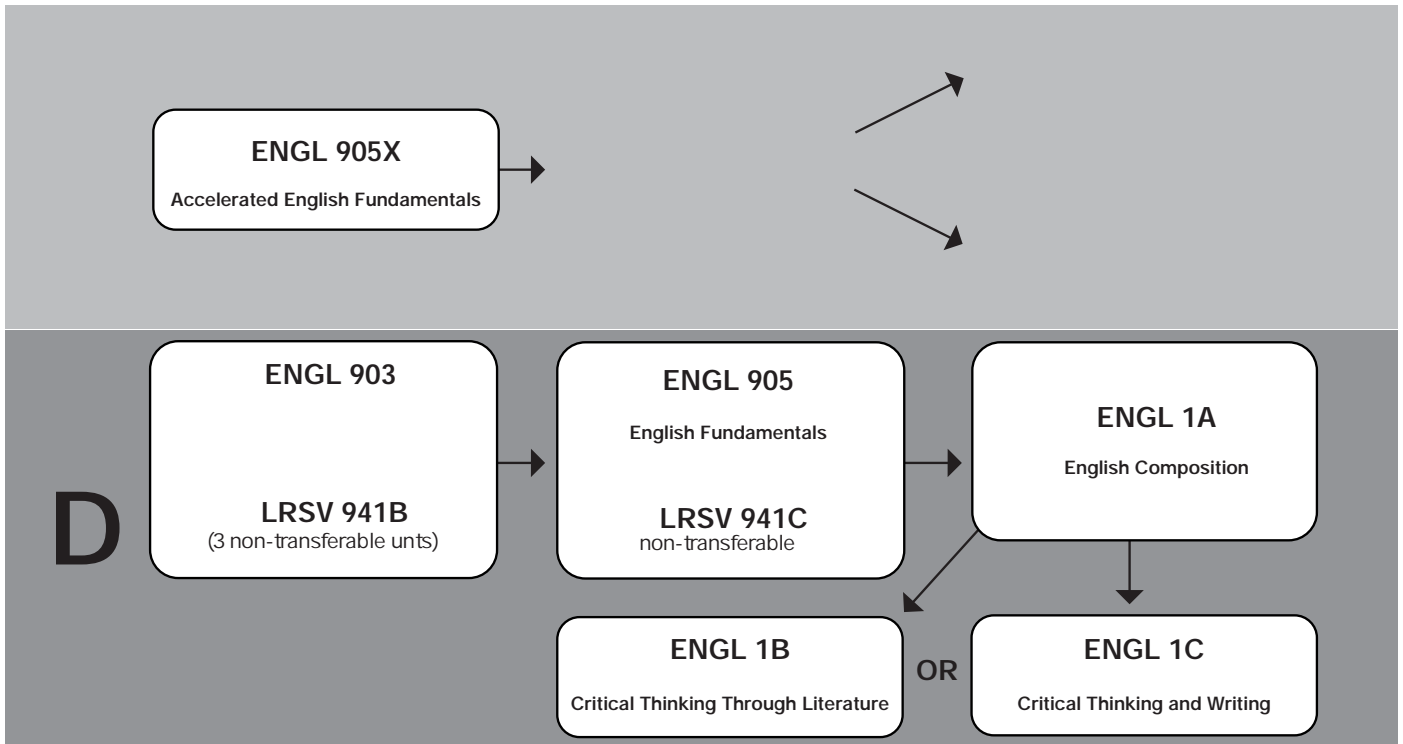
ENGL 905X
Accelerated English Fundamentals

D

ENGL 903

LRSV 941B
(3 non-transferable unts)

ENGL 905
English Fundamentals

LRSV 941C
non-transferable

ENGL 1A
English Composition

ENGL 1B
Critical Thinking Through Literature

OR

ENGL 1C
Critical Thinking and Writing